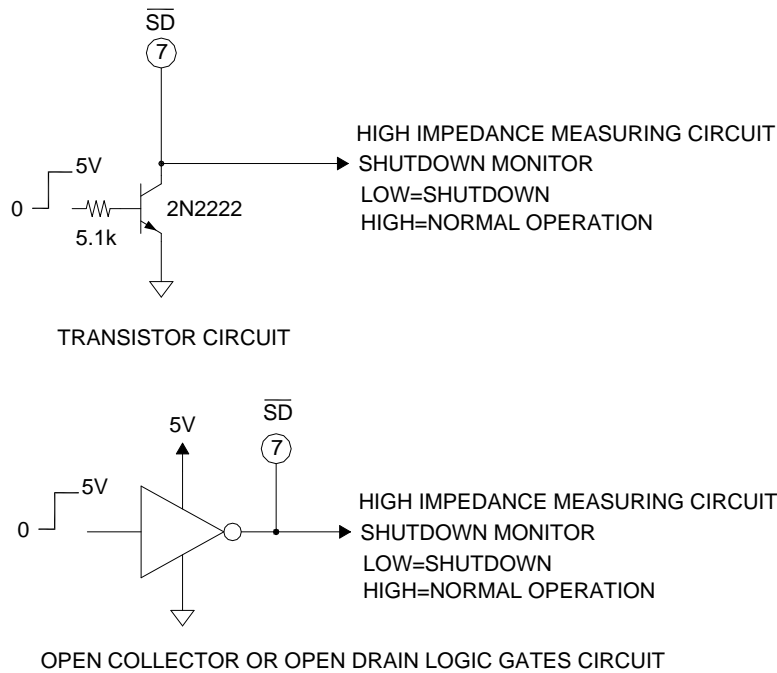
$\overline{SD}$
7

5V
0
5.1k
2N2222

HIGH IMPEDANCE MEASURING CIRCUIT
SHUTDOWN MONITOR
LOW=SHUTDOWN
HIGH=NORMAL OPERATION

TRANSISTOR CIRCUIT

5V
$\overline{SD}$
7

5V
0

HIGH IMPEDANCE MEASURING CIRCUIT
SHUTDOWN MONITOR
LOW=SHUTDOWN
HIGH=NORMAL OPERATION

OPEN COLLECTOR OR OPEN DRAIN LOGIC GATES CIRCUIT